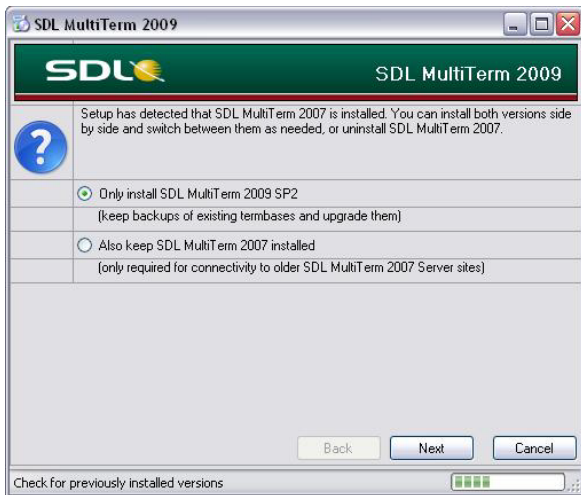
SDL MultiTerm 2009

SDL

SDL MultiTerm 2009

Setup has detected that SDL MultiTerm 2007 is installed. You can install both versions side by side and switch between them as needed, or uninstall SDL MultiTerm 2007.

Only install SDL MultiTerm 2009 SP2

(keep backups of existing termbases and upgrade them)

Also keep SDL MultiTerm 2007 installed

(only required for connectivity to older SDL MultiTerm 2007 Server sites)

Back

Next

Cancel

Check for previously installed versions